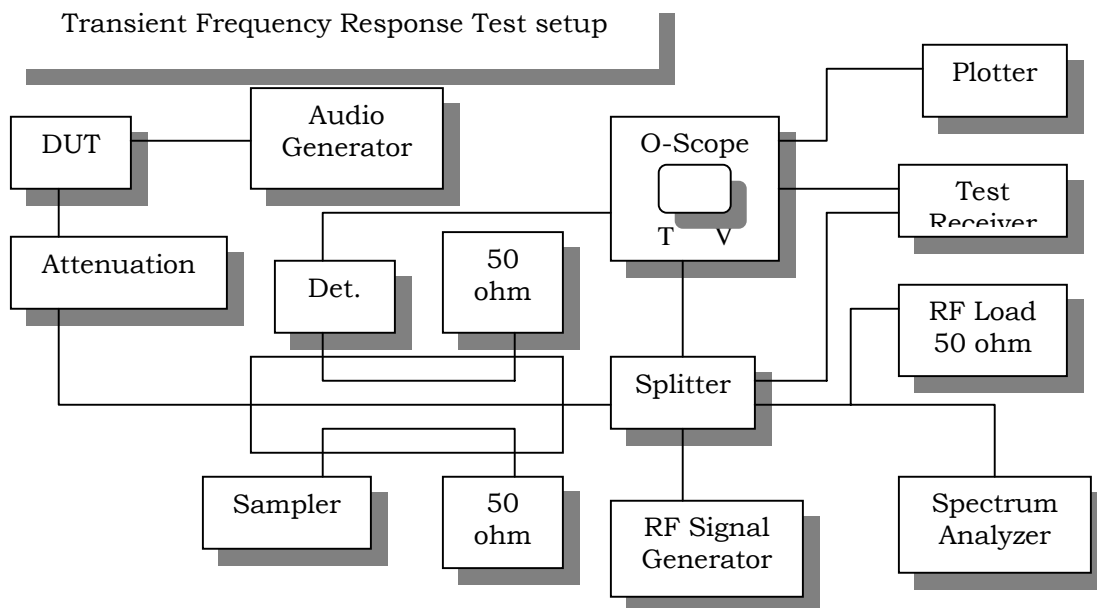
Transient Frequency Response Test setup

Plotter

DUT

Audio Generator

O-Scope

T V

Test Receiver

Attenuation

Det.

50 ohm

RF Load 50 ohm

Splitter

Sampler

50 ohm

RF Signal Generator

Spectrum Analyzer